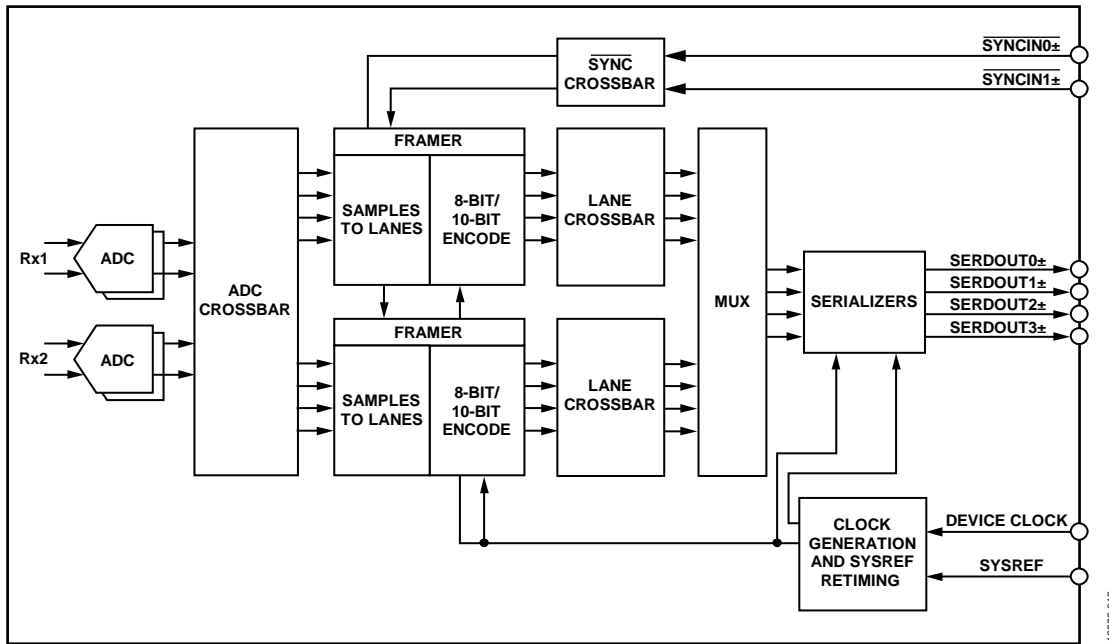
$\overline{SYNC}$ CROSSBAR

$\overline{SYNCIN0}\pm$

$\overline{SYNCIN1}\pm$

FRAMER

ADC CROSSBAR

SAMPLES TO LANES

8-BIT/ 10-BIT ENCODE

LANE CROSSBAR

MUX

Rx1

ADC

Rx2

ADC

SERIALIZERS

SERDOUT0±

SERDOUT1±

SERDOUT2±

SERDOUT3±

FRAMER

SAMPLES TO LANES

8-BIT/ 10-BIT ENCODE

LANE CROSSBAR

CLOCK GENERATION AND SYSREF RETIMING

DEVICE CLOCK

SYSREF

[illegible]